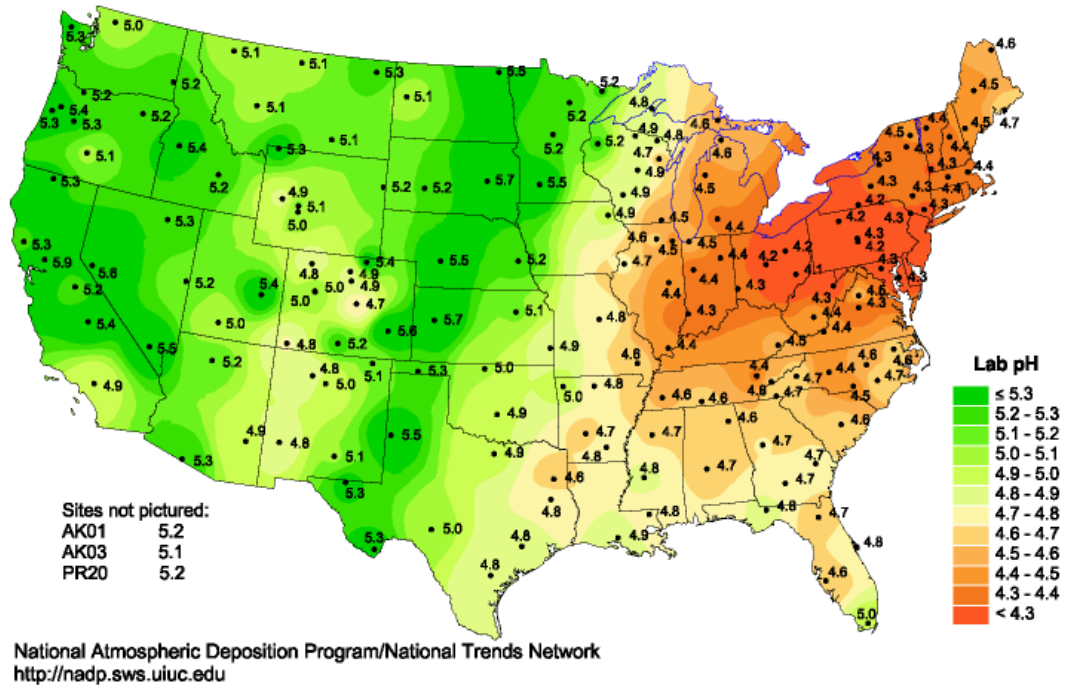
Lab pH
≤ 5.3
5.2 - 5.3
5.1 - 5.2
5.0 - 5.1
4.9 - 5.0
4.8 - 4.9
4.7 - 4.8
4.6 - 4.7
4.5 - 4.6
4.4 - 4.5
4.3 - 4.4
< 4.3

Sites not pictured:
| | |
|---|---|
| AK01 | 5.2 |
| AK03 | 5.1 |
| PR20 | 5.2 |

5.3 5.0 5.1 5.1 5.3 5.5 5.2 4.6 5.2 5.4 5.3 5.3 5.2 5.1 5.1 5.2 4.8 4.5 5.1 5.4 5.3 5.1 5.2 4.9 4.8 4.6 4.5 4.4 4.5 4.7 5.2 4.7 4.6 4.4 4.3 4.3 5.3 4.9 5.1 5.2 5.2 5.7 5.5 4.9 4.5 4.3 4.4 5.0 4.9 4.2 4.2 4.3 5.3 4.5 4.3 5.3 4.6 4.2 4.3 5.9 5.6 4.8 5.4 4.9 5.5 5.2 4.7 4.4 4.4 4.2 4.1 4.3 5.2 5.2 5.4 5.0 5.0 4.9 4.7 4.4 4.3 4.3 4.3 5.4 5.0 5.6 5.7 5.1 4.8 4.3 4.4 5.5 4.8 5.2 4.9 4.6 4.4 4.5 4.4 5.2 4.8 5.3 5.0 4.4 4.6 4.9 5.0 5.1 5.0 4.8 4.6 4.6 4.7 4.4 4.7 4.9 4.8 4.9 4.7 4.6 4.7 4.5 4.6 5.3 5.1 5.5 4.9 4.7 4.7 4.7 4.7 4.8 4.8 4.7 4.6 5.3 4.8 4.8 4.8 4.7 5.3 5.0 4.8 4.9 4.8 4.6 4.8 5.0

National Atmospheric Deposition Program/National Trends Network
http://nadp.sws.uiuc.edu